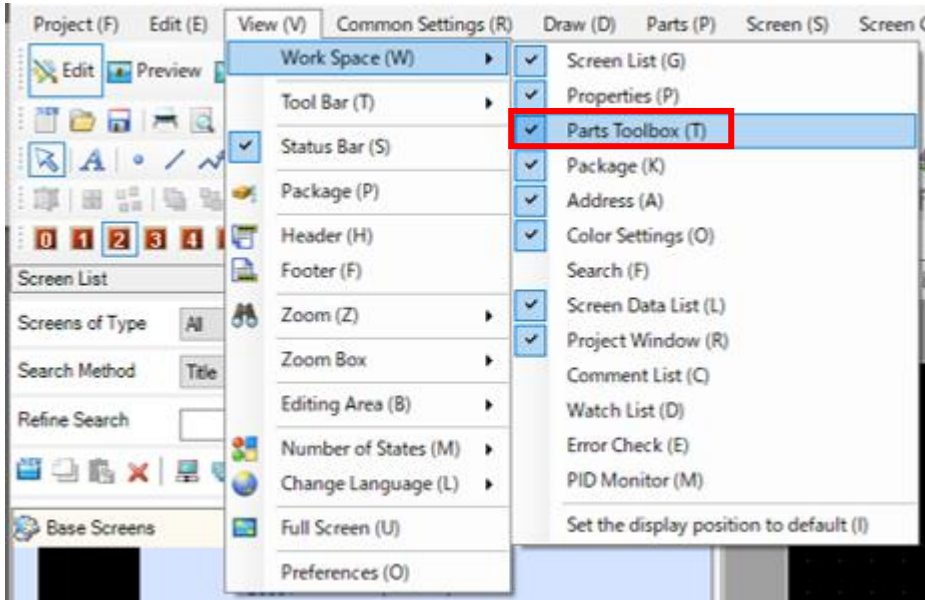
Project (F) Edit (E) View (V) Common Settings (R) Draw (D) Parts (P) Screen (S) Screen

Edit Preview

0 1 2 3 4

Screen List

Screens of Type All

Search Method Title

Refine Search

Base Screens

Work Space (W)
Tool Bar (T)
Status Bar (S)
Package (P)
Header (H)
Footer (F)
Zoom (Z)
Zoom Box
Editing Area (B)
Number of States (M)
Change Language (L)
Full Screen (U)
Preferences (O)

Screen List (G)
Properties (P)
Parts Toolbox (T)
Package (K)
Address (A)
Color Settings (O)
Search (F)
Screen Data List (L)
Project Window (R)
Comment List (C)
Watch List (D)
Error Check (E)
PID Monitor (M)
Set the display position to default (I)